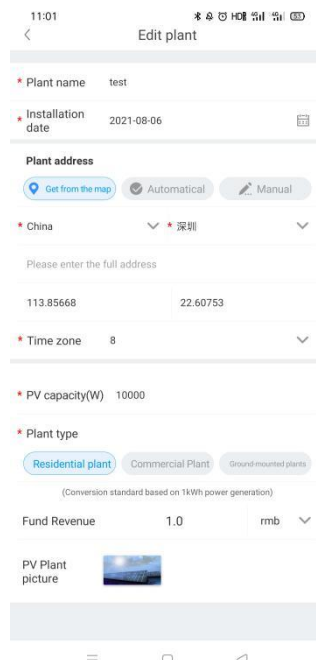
11:01

Edit plant

* Plant name test

* Installation date 2021-08-06

Plant address

Get from the map Automatical Manual

* China * 深圳

Please enter the full address

113.85668 22.60753

* Time zone 8

* PV capacity(W) 10000

* Plant type

Residential plant Commercial Plant Ground-mounted plants

(Conversion standard based on 1kWh power generation)

Fund Revenue 1.0 rmb

PV Plant picture